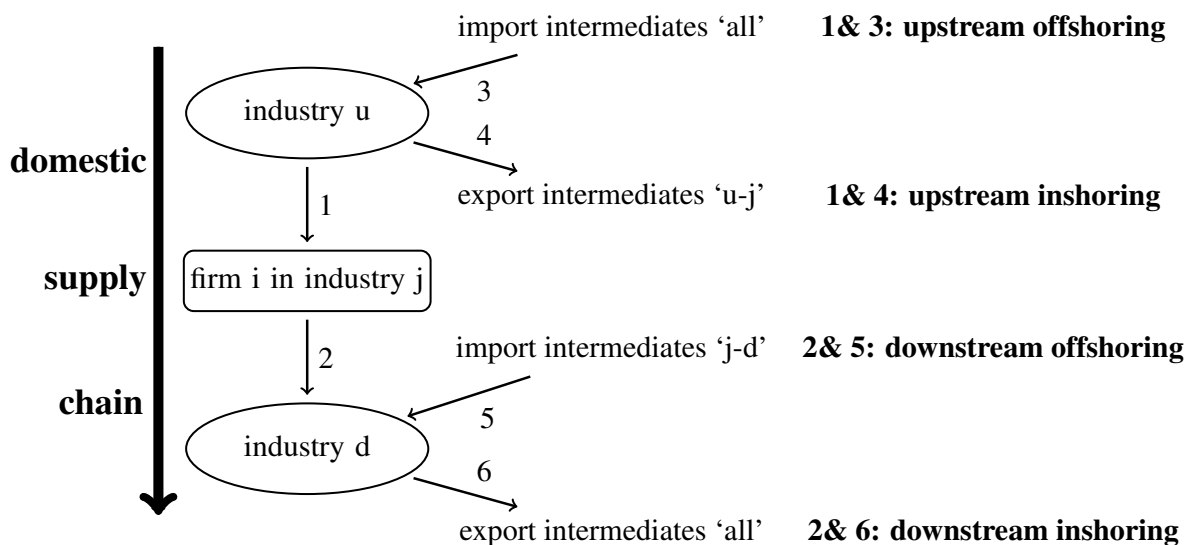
domestic
supply
chain

import intermediates 'all' **1& 3: upstream offshoring**

3

industry u

4

export intermediates 'u-j' **1& 4: upstream inshoring**

1

firm i in industry j

2

import intermediates 'j-d' **2& 5: downstream offshoring**

5

industry d

6

export intermediates 'all' **2& 6: downstream inshoring**